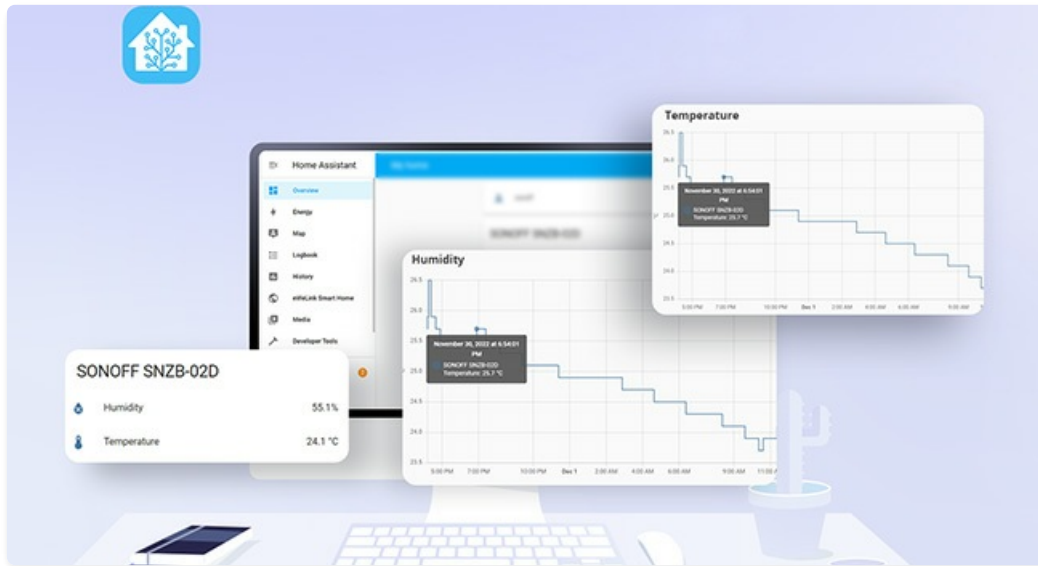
Home Assistant

Overview

Energy

Map

Logbook

History

eWeLink Smart Home

Media

Developer Tools

Temperature

26.5

26.0

25.5

25.0

24.5

24.0

23.5

November 30, 2022 at 6:54:01 PM

SONOFF SNZB-02D

Temperature: 25.7 °C

5:00 PM 7:00 PM 10:00 PM Dec 1 2:00 AM 4:00 AM 6:00 AM 9:00 AM

Humidity

26.5

26.0

25.5

25.0

24.5

24.0

23.5

November 30, 2022 at 6:54:01 PM

SONOFF SNZB-02D

Temperature: 25.7 °C

5:00 PM 7:00 PM 10:00 PM Dec 1 2:00 AM 4:00 AM 6:00 AM 9:00 AM 11:00 A

SONOFF SNZB-02D

Humidity 55.1%

Temperature 24.1 °C